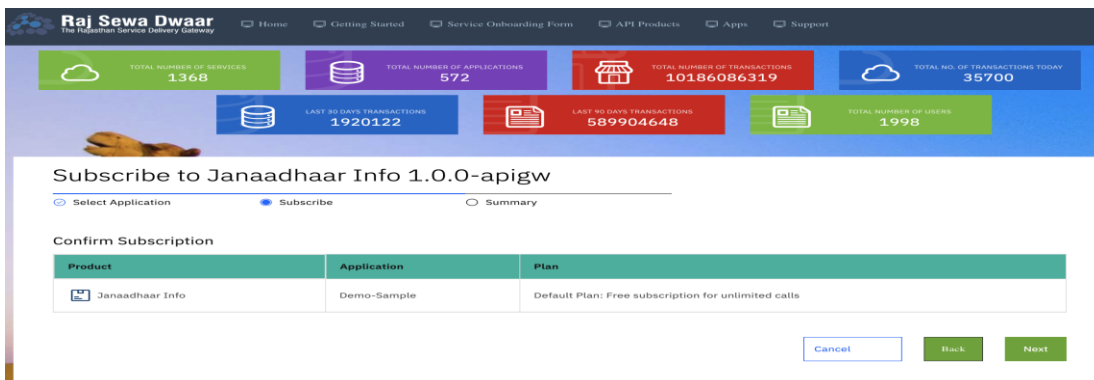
Raj Sewa Dwaar
The Rajasthan Service Delivery Gateway

Home Getting Started Service Onboarding Form API Products Apps Support

TOTAL NUMBER OF SERVICES
1368

TOTAL NUMBER OF APPLICATIONS
572

TOTAL NUMBER OF TRANSACTIONS
10186086319

TOTAL NO. OF TRANSACTIONS TODAY
35700

LAST 30 DAYS TRANSACTIONS
1920122

LAST 90 DAYS TRANSACTIONS
589904648

TOTAL NUMBER OF USERS
1998

Subscribe to Janaadhaar Info 1.0.0-apigw

Select Application Subscribe Summary

Confirm Subscription

| Product | Application | Plan |
|---|---|---|
| Janaadhaar Info | Demo-Sample | Default Plan: Free subscription for unlimited calls |

Cancel Back Next